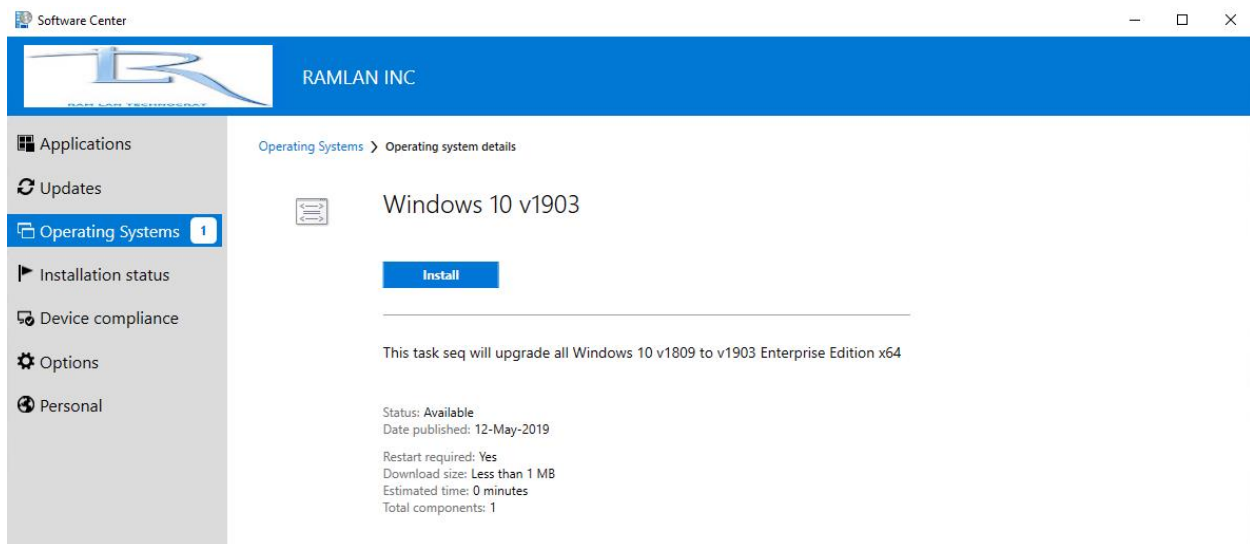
Software Center

RAM LAN TECHNOCRAT

RAMLAN INC

Applications
Updates
Operating Systems 1
Installation status
Device compliance
Options
Personal

Operating Systems > Operating system details

Windows 10 v1903

Install

This task seq will upgrade all Windows 10 v1809 to v1903 Enterprise Edition x64

Status: Available
Date published: 12-May-2019

Restart required: Yes
Download size: Less than 1 MB
Estimated time: 0 minutes
Total components: 1